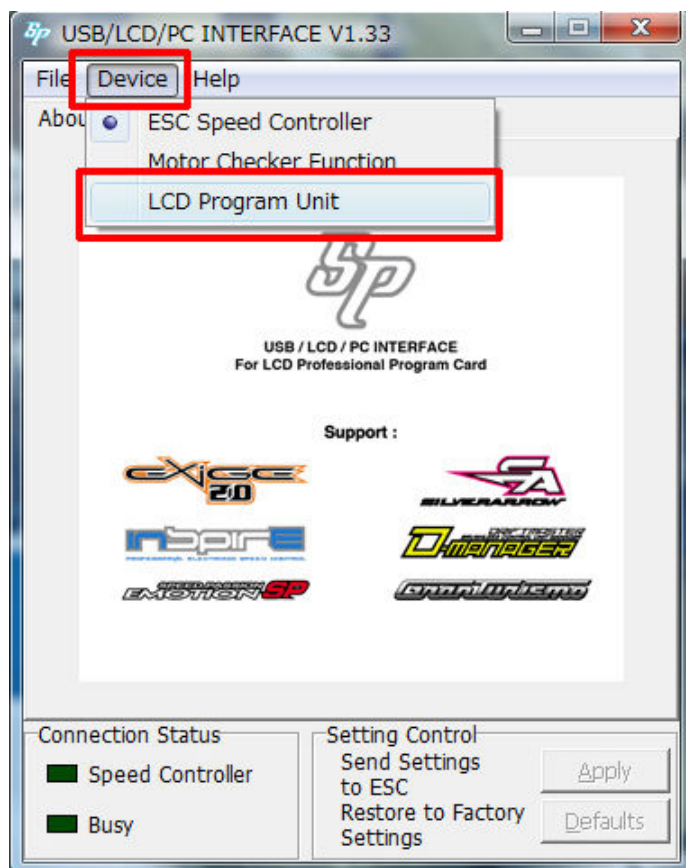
USB/LCD/PC INTERFACE V1.33

File Device Help

Abou

ESC Speed Controller

Motor Checker Function

LCD Program Unit

USB / LCD / PC INTERFACE
For LCD Professional Program Card

Support :

eXige 2.0

SILVERARROW

inspire

D-MANAGER

EMOTION SP

Granturismo

Connection Status

Speed Controller

Busy

Setting Control

Send Settings to ESC

Apply

Restore to Factory Settings

Defaults